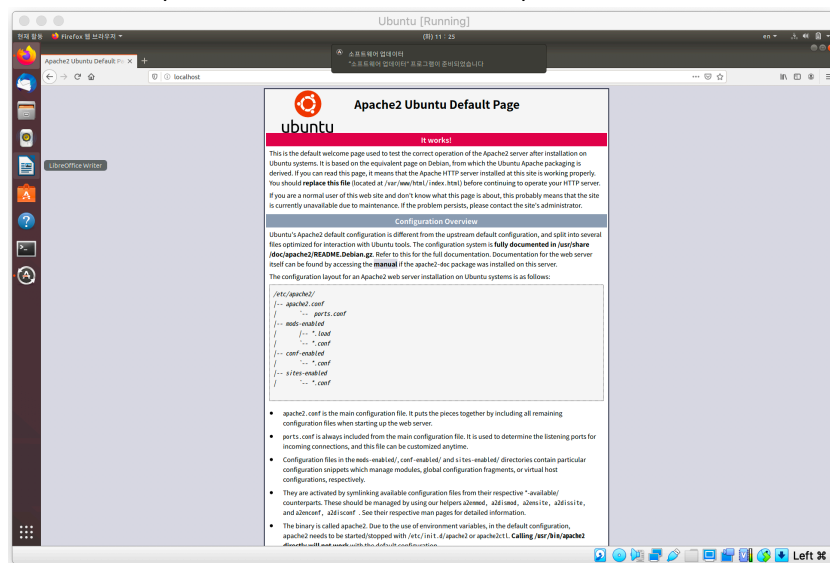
Ubuntu [Running]

현재 창들   Firefox 웹 브라우저 ▾   (화) 11 : 25   en ▾

소프트웨어 업데이터
"소프트웨어 업데이터" 프로그램이 준비되었습니다

Apache2 Ubuntu Default Pa ×   +

localhost

LibreOffice Writer

ubuntu

Apache2 Ubuntu Default Page

It works!

This is the default welcome page used to test the correct operation of the Apache2 server after installation on Ubuntu systems. It is based on the equivalent page on Debian, from which the Ubuntu Apache packaging is derived. If you can read this page, it means that the Apache HTTP server installed at this site is working properly. You should replace this file (located at /var/www/html/index.html) before continuing to operate your HTTP server.

If you are a normal user of this web site and don't know what this page is about, this probably means that the site is currently unavailable due to maintenance. If the problem persists, please contact the site's administrator.

Configuration Overview

Ubuntu's Apache2 default configuration is different from the upstream default configuration, and split into several files optimized for interaction with Ubuntu tools. The configuration system is fully documented in /usr/share/doc/apache2/README.Debian.gz. Refer to this for the full documentation. Documentation for the web server itself can be found by accessing the manual if the apache2-doc package was installed on this server.

The configuration layout for an Apache2 web server installation on Ubuntu systems is as follows:

/etc/apache2/
|-- apache2.conf
|       `-- ports.conf
|-- mods-enabled
|       |-- *.load
|       `-- *.conf
|-- conf-enabled
|       `-- *.conf
|-- sites-enabled
|       `-- *.conf

- apache2.conf is the main configuration file. It puts the pieces together by including all remaining configuration files when starting up the web server.
- ports.conf is always included from the main configuration file. It is used to determine the listening ports for incoming connections, and this file can be customized anytime.
- Configuration files in the mods-enabled/, conf-enabled/ and sites-enabled/ directories contain particular configuration snippets which manage modules, global configuration fragments, or virtual host configurations, respectively.
- They are activated by symlinking available configuration files from their respective *-available/ counterparts. These should be managed by using our helpers a2enmod, a2dismod, a2ensite, a2dissite, and a2enconf, a2disconf . See their respective man pages for detailed information.
- The binary is called apache2. Due to the use of environment variables, in the default configuration, apache2 needs to be started/stopped with /etc/init.d/apache2 or apache2ctl. Calling /usr/bin/apache2 directly will not work with the default configuration.

Left ⌘